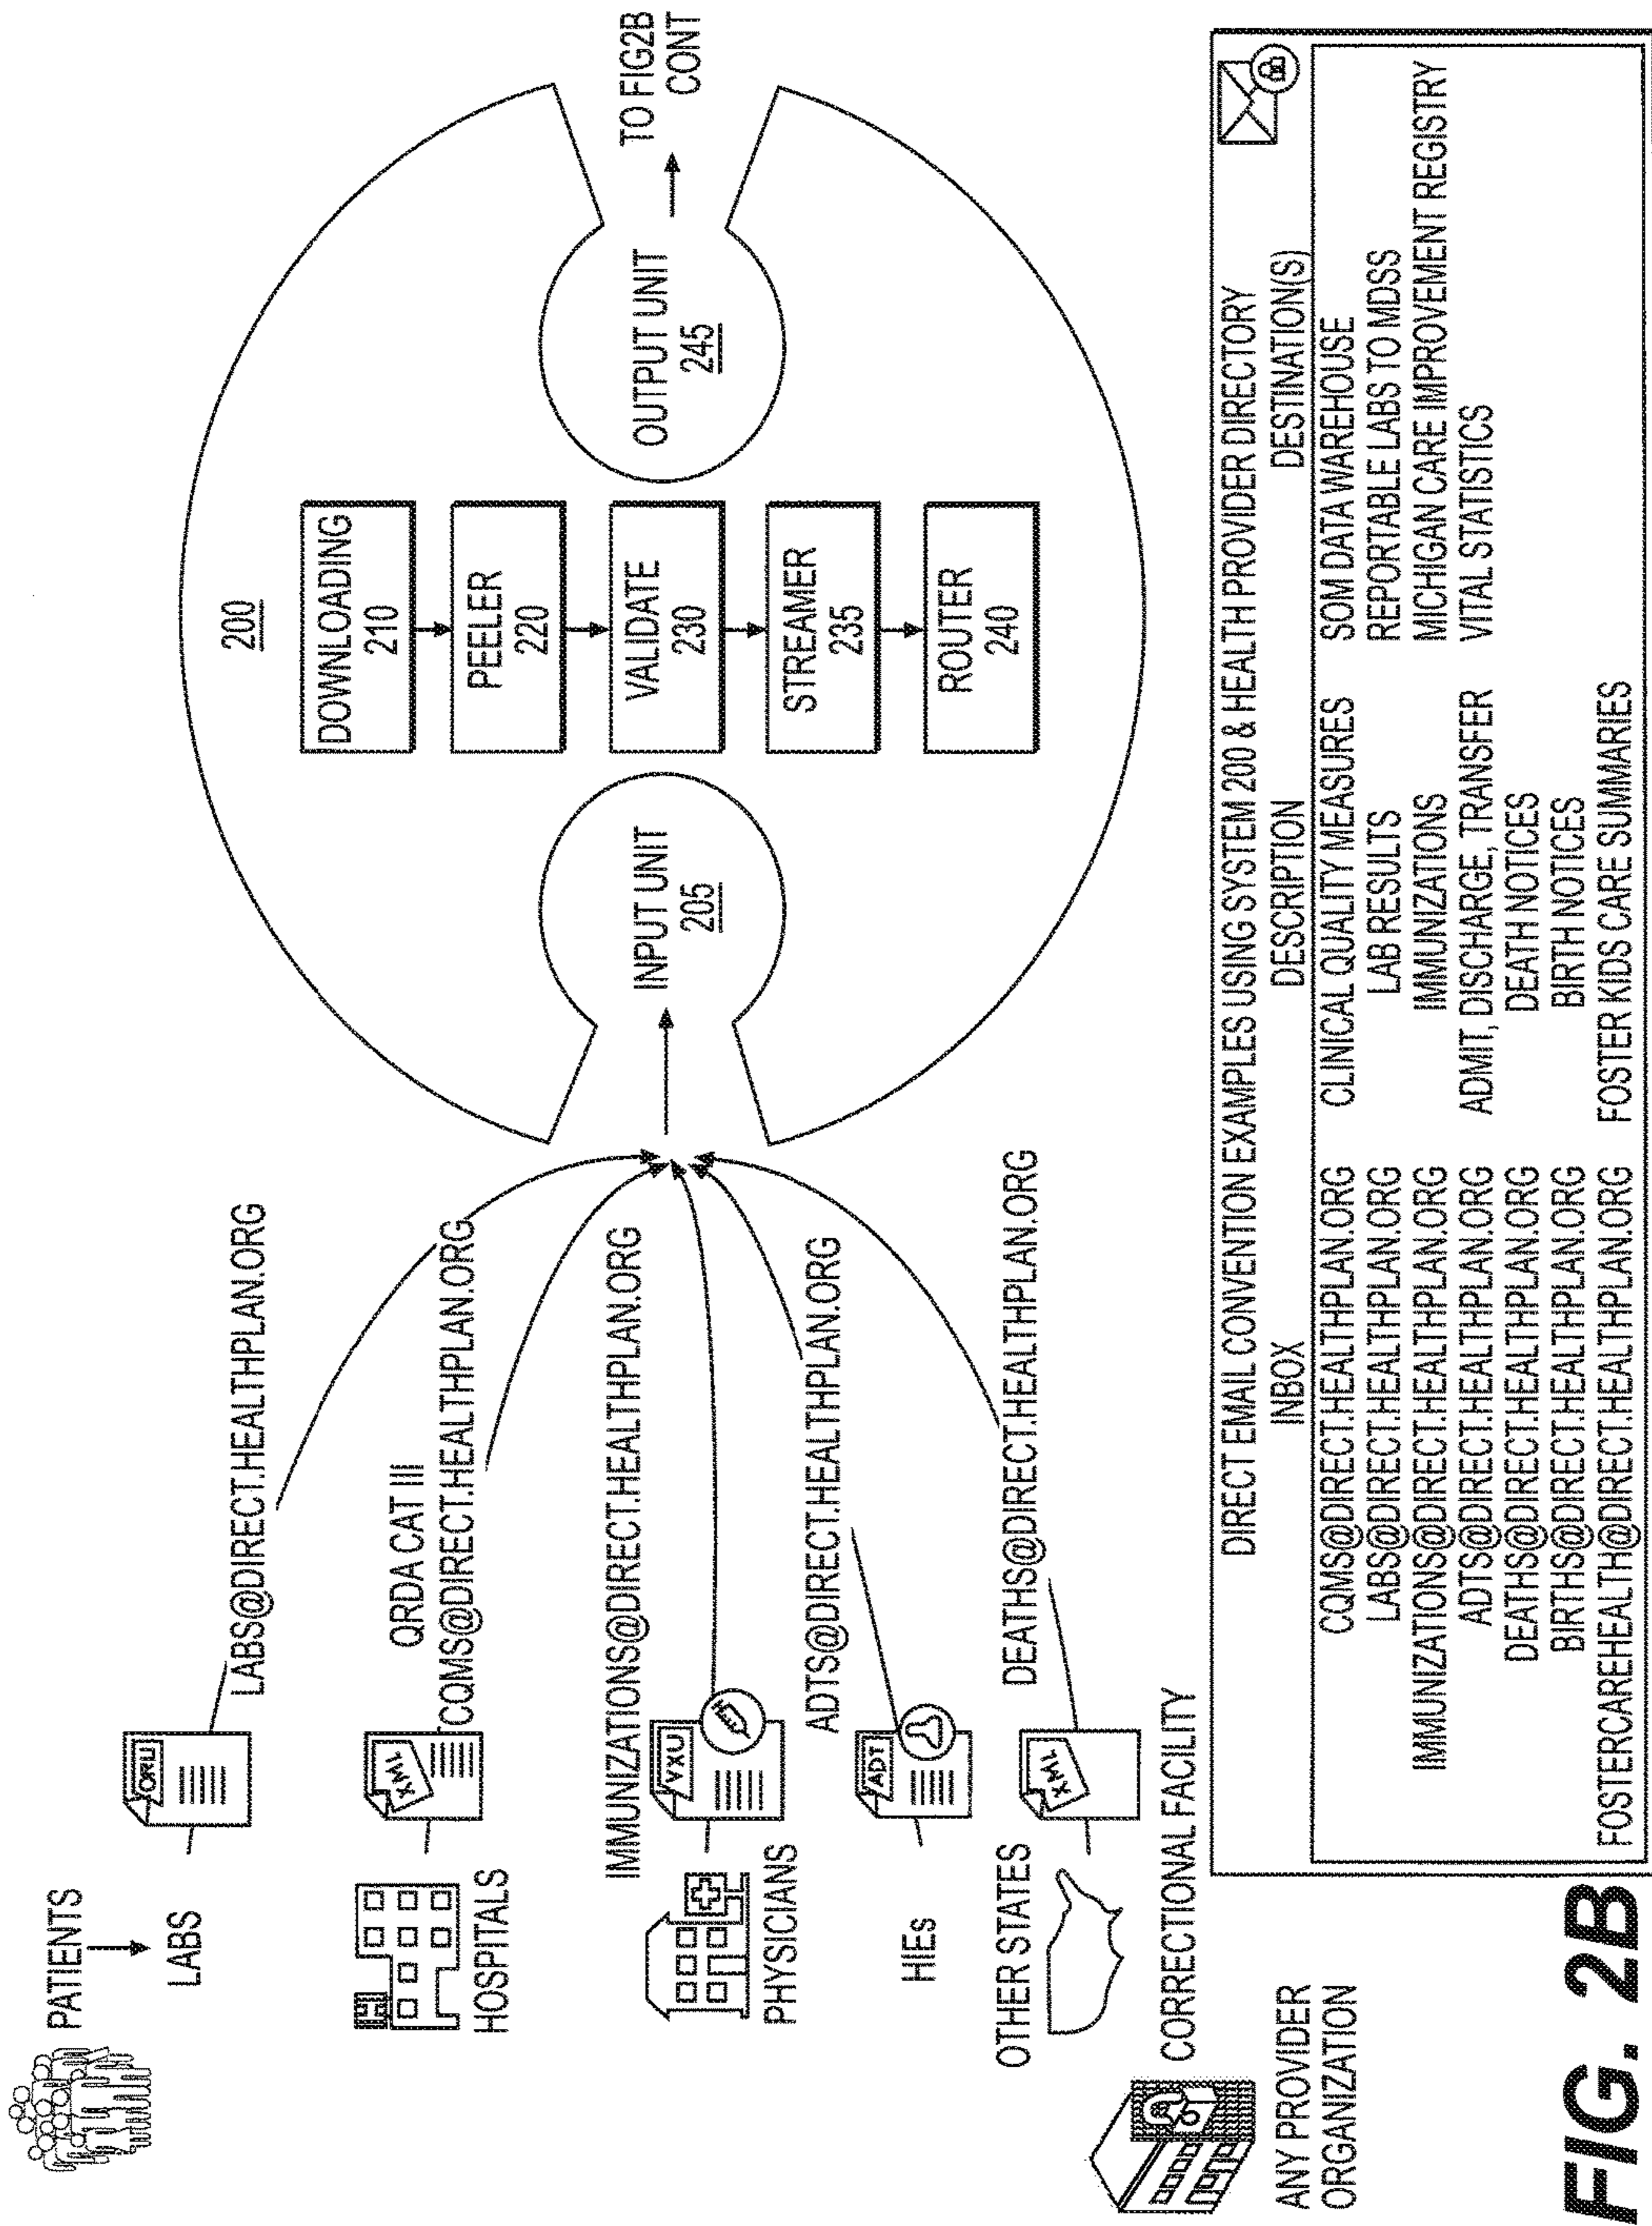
PATIENTS
LABS
ORU
LABS@DIRECT.HEALTHPLAN.ORG
HOSPITALS
XML
QRDA CAT III
COMS@DIRECT.HEALTHPLAN.ORG
PHYSICIANS
VXU
IMMUNIZATIONS@DIRECT.HEALTHPLAN.ORG
HIEs
ADT
ADTS@DIRECT.HEALTHPLAN.ORG
OTHER STATES
CORRECTIONAL FACILITY
XML
DEATHS@DIRECT.HEALTHPLAN.ORG
ANY PROVIDER ORGANIZATION

200
INPUT UNIT 205
DOWNLOADING 210
PEELER 220
VALIDATE 230
STREAMER 235
ROUTER 240
OUTPUT UNIT 245
TO FIG2B CONT

DIRECT EMAIL CONVENTION EXAMPLES USING SYSTEM 200 & HEALTH PROVIDER DIRECTORY

| INBOX | DESCRIPTION | DESTINATION(S) |
|---|---|---|
| CQMS@DIRECT.HEALTHPLAN.ORG | CLINICAL QUALITY MEASURES | SOM DATA WAREHOUSE |
| LABS@DIRECT.HEALTHPLAN.ORG | LAB RESULTS | REPORTABLE LABS TO MDSS |
| IMMUNIZATIONS@DIRECT.HEALTHPLAN.ORG | IMMUNIZATIONS | MICHIGAN CARE IMPROVEMENT REGISTRY |
| ADTS@DIRECT.HEALTHPLAN.ORG | ADMIT, DISCHARGE, TRANSFER | VITAL STATISTICS |
| DEATHS@DIRECT.HEALTHPLAN.ORG | DEATH NOTICES | |
| BIRTHS@DIRECT.HEALTHPLAN.ORG | BIRTH NOTICES | |
| FOSTERCAREHEALTH@DIRECT.HEALTHPLAN.ORG | FOSTER KIDS CARE SUMMARIES | |

FIG. 2B